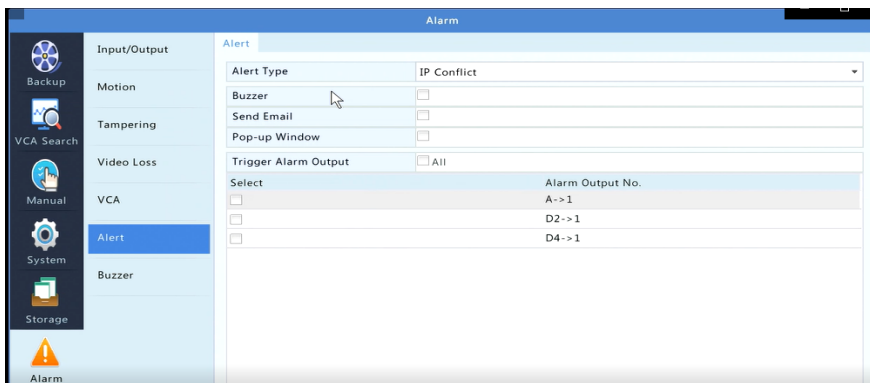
Alarm

Backup

VCA Search

Manual

System

Storage

Alarm

Input/Output

Motion

Tampering

Video Loss

VCA

Alert

Buzzer

Alert

Alert Type | IP Conflict

Buzzer

Send Email

Pop-up Window

Trigger Alarm Output | All

| Select | Alarm Output No. |
|---|---|
| | A->1 |
| | D2->1 |
| | D4->1 |